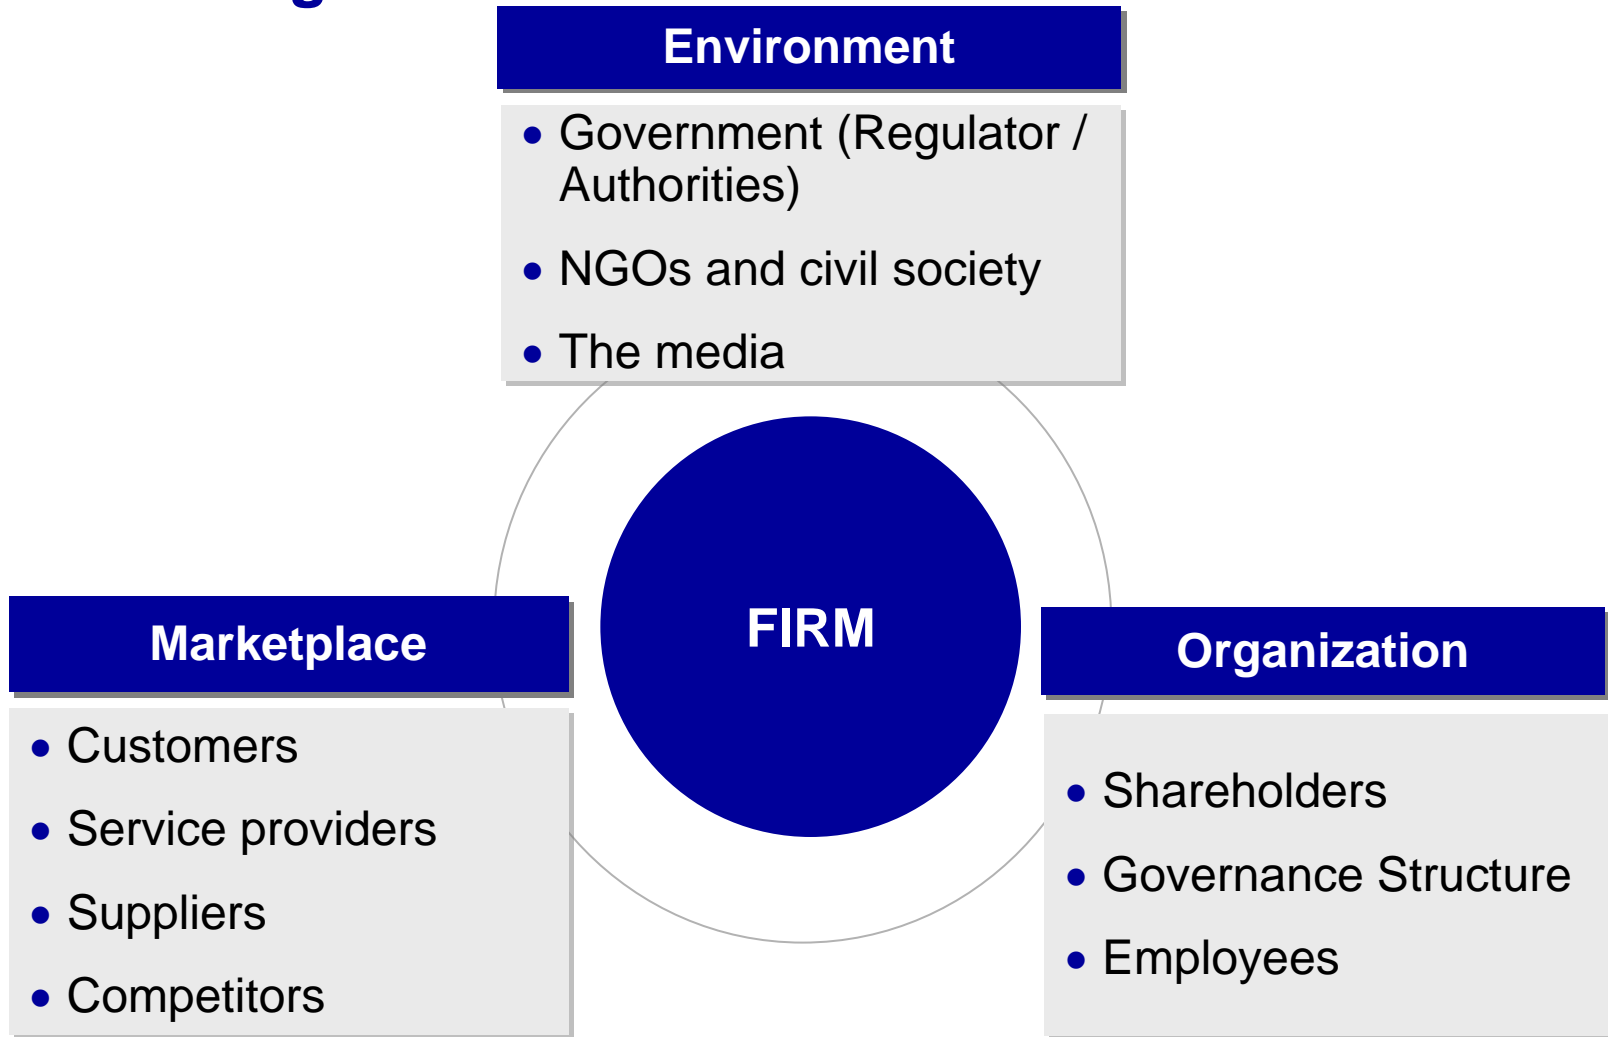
Environment

- Government (Regulator / Authorities)
- NGOs and civil society
- The media

FIRM

Marketplace

- Customers
- Service providers
- Suppliers
- Competitors

Organization

- Shareholders
- Governance Structure
- Employees